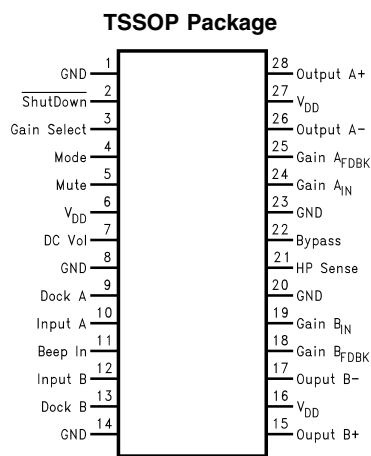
TSSOP Package

GND 1
$\overline{\text{ShutDown}}$ 2
Gain Select 3
Mode 4
Mute 5
$V_{DD}$ 6
DC Vol 7
GND 8
Dock A 9
Input A 10
Beep In 11
Input B 12
Dock B 13
GND 14

28 Output A+
27 $V_{DD}$
26 Output A−
25 Gain $A_{FDBK}$
24 Gain $A_{IN}$
23 GND
22 Bypass
21 HP Sense
20 GND
19 Gain $B_{IN}$
18 Gain $B_{FDBK}$
17 Ouput B−
16 $V_{DD}$
15 Ouput B+